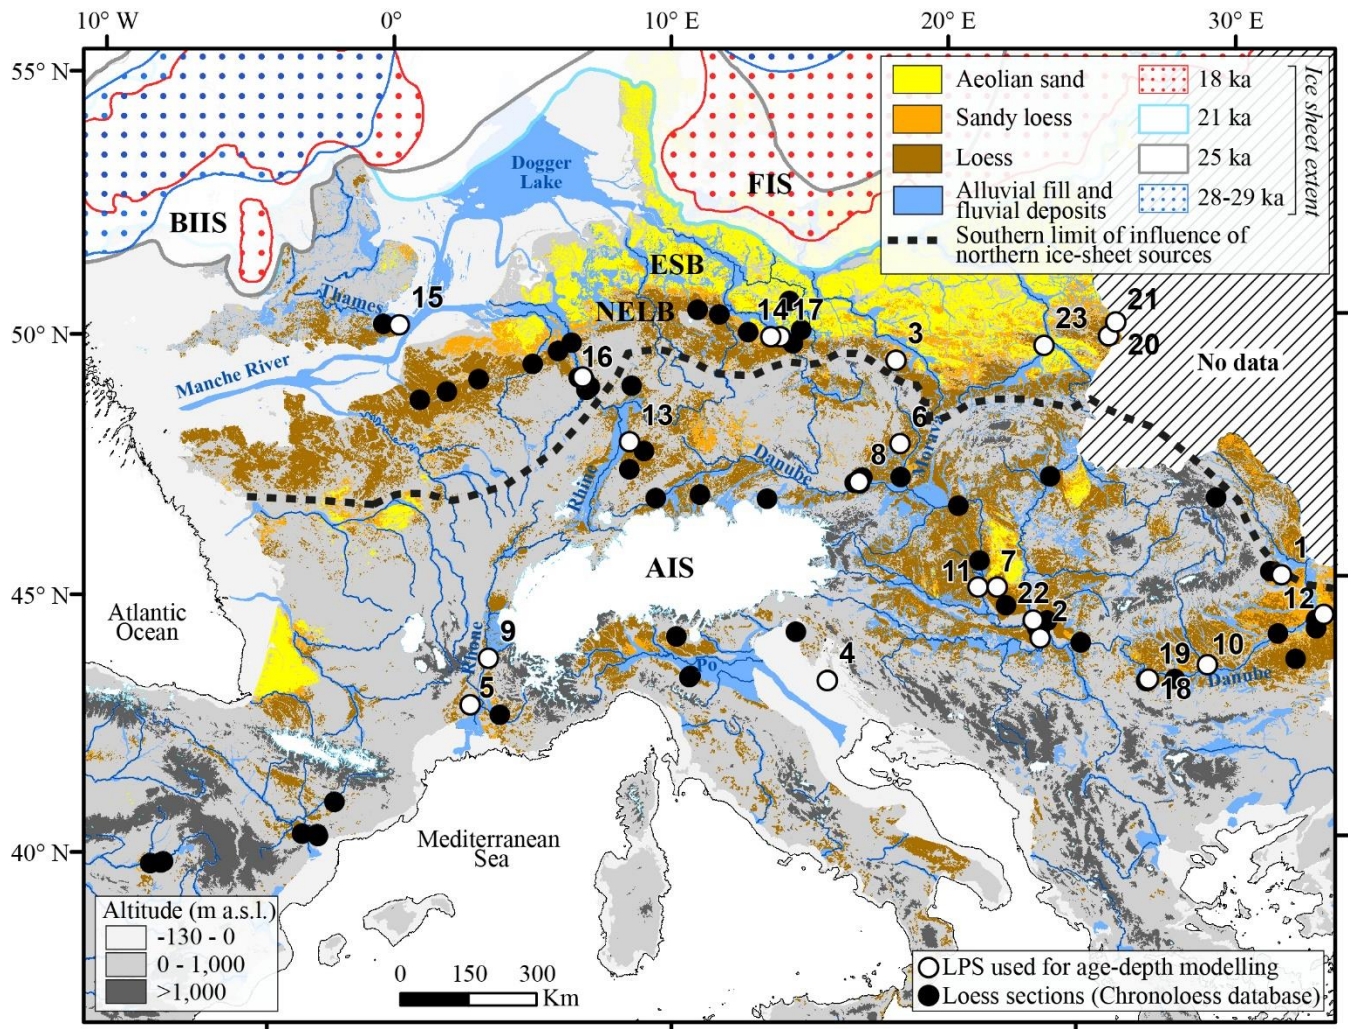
10° W
0°
10° E
20° E
30° E
55° N
50° N
45° N
40° N

Aeolian sand
Sandy loess
Loess
Alluvial fill and fluvial deposits
18 ka
21 ka
25 ka
28-29 ka
Ice sheet extent
Southern limit of influence of northern ice-sheet sources

Dogger Lake
FIS
BIIS
ESB
NELB
Thames
Manche River
No data
Rhine
Danube
Morava
AIS
Atlantic Ocean
Rhone
Po
Danube
Mediterranean Sea

1
2
3
4
5
6
7
8
9
10
11
12
13
14
15
16
17
18
19
20
21
22
23

Altitude (m a.s.l.)
-130 - 0
0 - 1,000
>1,000

0 150 300
Km

LPS used for age-depth modelling
Loess sections (Chronoloess database)